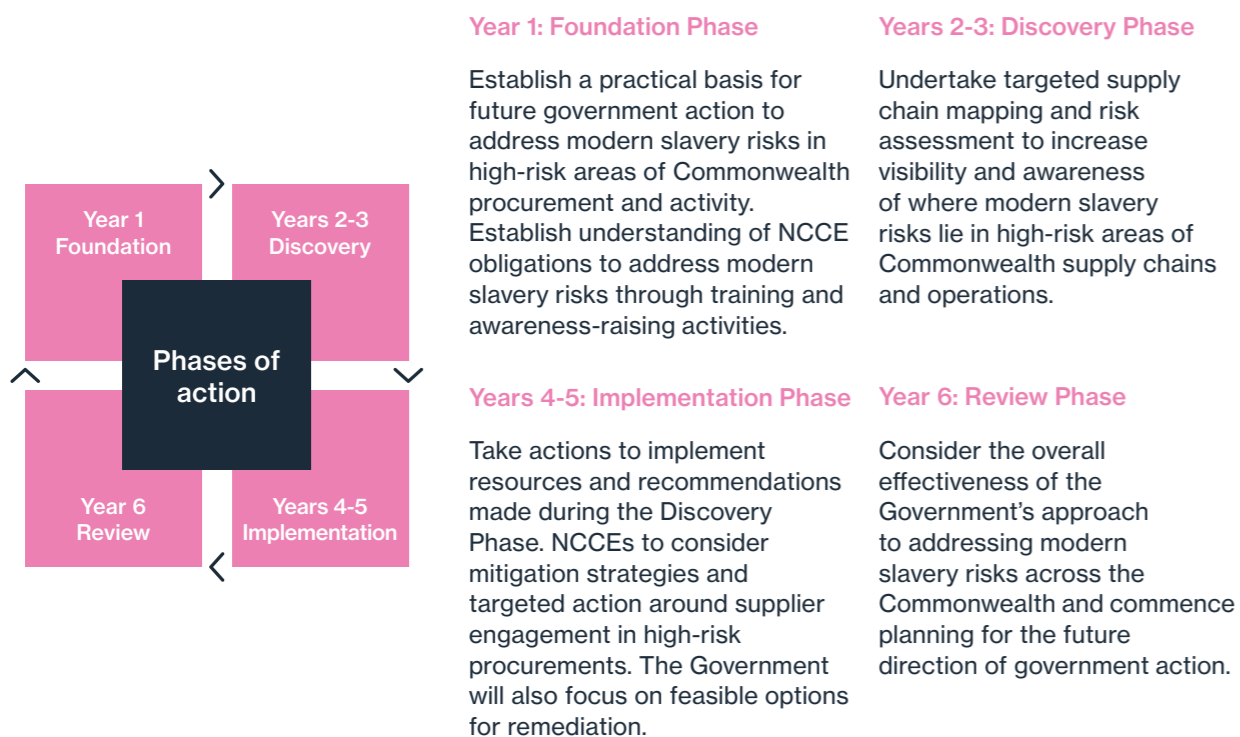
Year 1
Foundation

Years 2-3
Discovery

Phases of action

Year 6
Review

Years 4-5
Implementation

Year 1: Foundation Phase

Establish a practical basis for future government action to address modern slavery risks in high-risk areas of Commonwealth procurement and activity. Establish understanding of NCCE obligations to address modern slavery risks through training and awareness-raising activities.

Years 2-3: Discovery Phase

Undertake targeted supply chain mapping and risk assessment to increase visibility and awareness of where modern slavery risks lie in high-risk areas of Commonwealth supply chains and operations.

Years 4-5: Implementation Phase

Take actions to implement resources and recommendations made during the Discovery Phase. NCCEs to consider mitigation strategies and targeted action around supplier engagement in high-risk procurements. The Government will also focus on feasible options for remediation.

Year 6: Review Phase

Consider the overall effectiveness of the Government's approach to addressing modern slavery risks across the Commonwealth and commence planning for the future direction of government action.